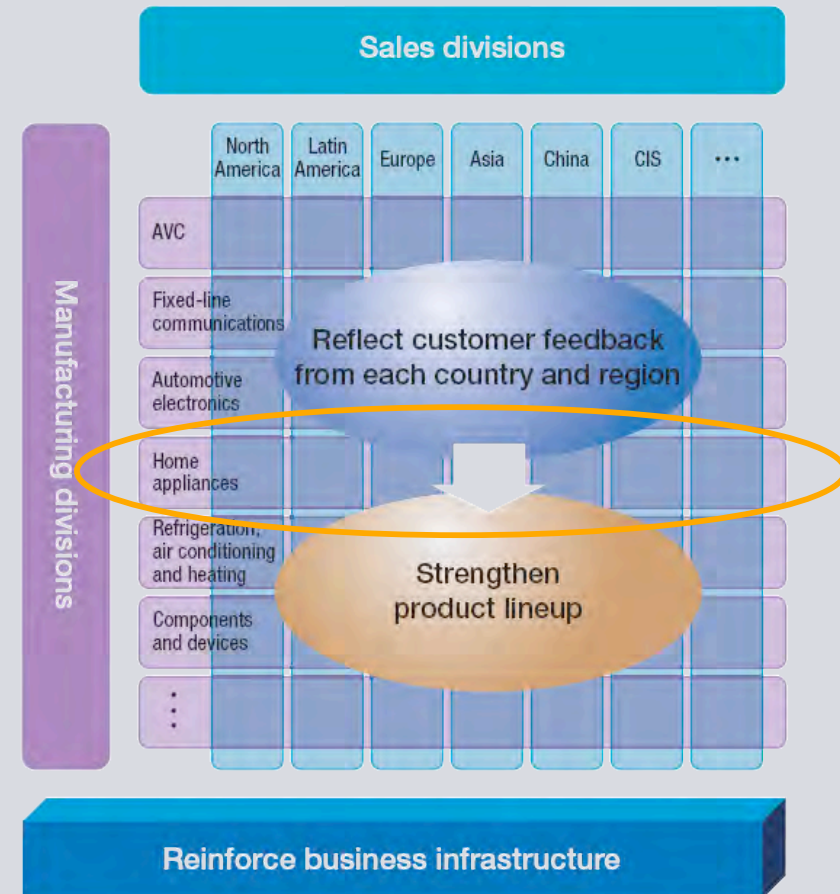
Sales divisions

Manufacturing divisions

| | North America | Latin America | Europe | Asia | China | CIS | ... |
|---|---|---|---|---|---|---|---|
| AVC | | | | | | | |
| Fixed-line communications | | | | | | | |
| Automotive electronics | | | | | | | |
| Home appliances | | | | | | | |
| Refrigeration, air conditioning and heating | | | | | | | |
| Components and devices | | | | | | | |
| ⋮ | | | | | | | |

Reflect customer feedback from each country and region

Strengthen product lineup

Reinforce business infrastructure